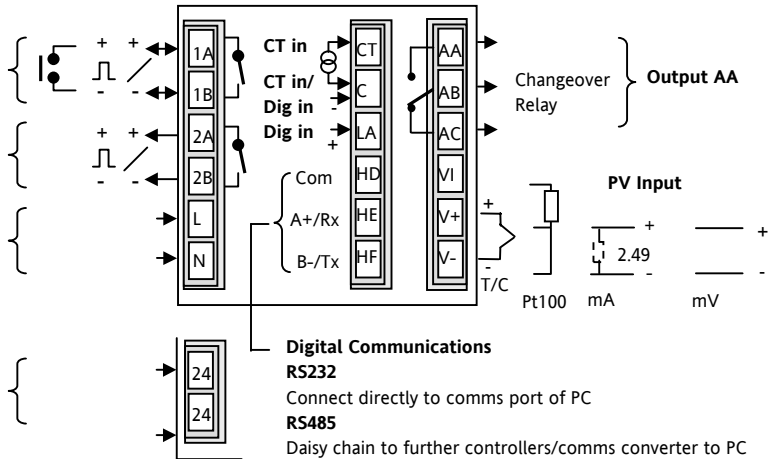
+ +
- -
1A
1B
+ +
- -
2A
2B
L
N
CT in
CT in/
Dig in -
Dig in
+
CT
C
LA
HD
HE
HF
Com
A+/Rx
B-/Tx
AA
AB
AC
VI
V+
V-
Changeover Relay
Output AA
PV Input
+
-
T/C
Pt100
+
2.49
-
mA
+
-
mV
24
24
Digital Communications
RS232
Connect directly to comms port of PC
RS485
Daisy chain to further controllers/comms converter to PC